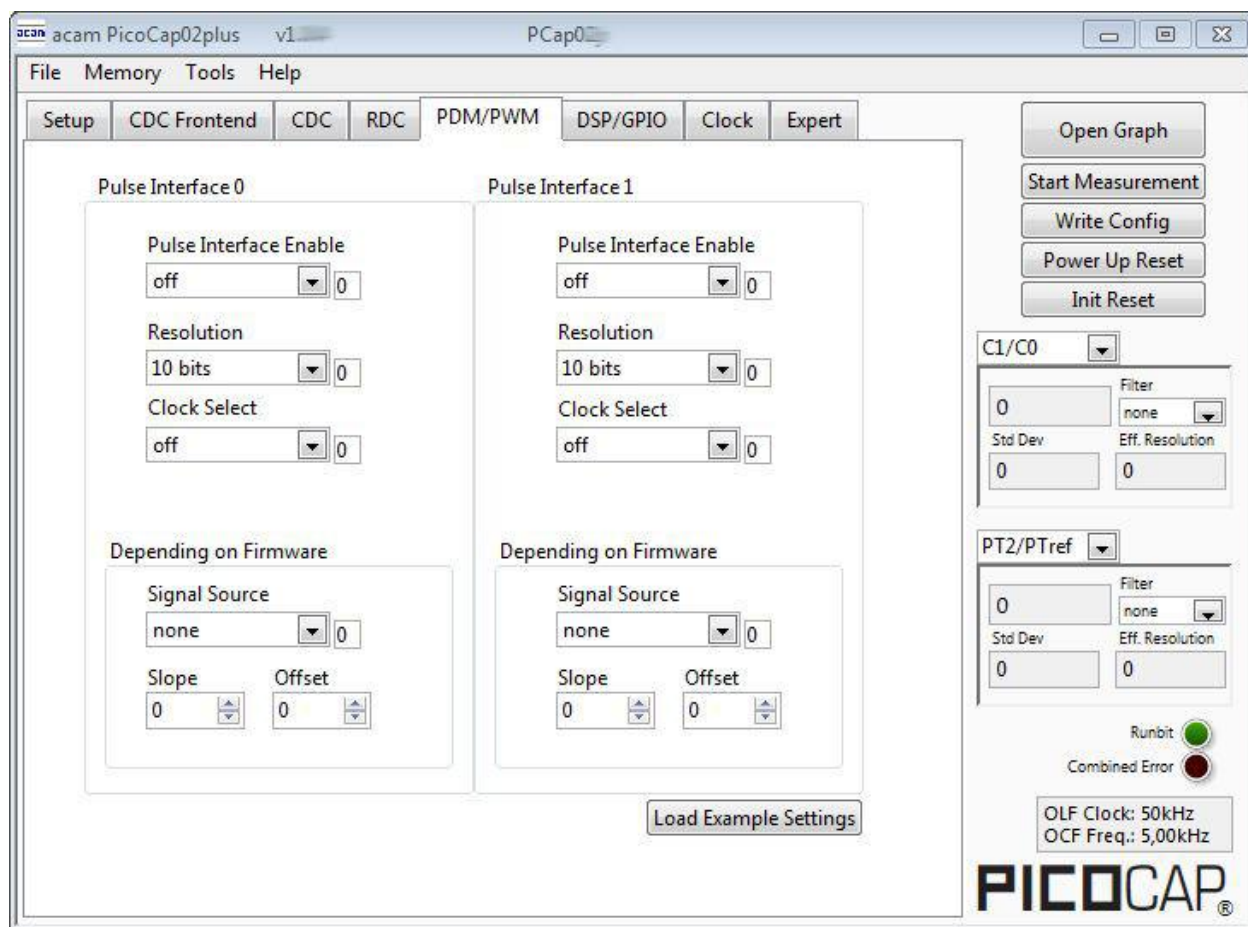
acam acam PicoCap02plus v1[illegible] PCap0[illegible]

File Memory Tools Help

Setup CDC Frontend CDC RDC PDM/PWM DSP/GPIO Clock Expert

Pulse Interface 0

Pulse Interface Enable
off 0

Resolution
10 bits 0

Clock Select
off 0

Depending on Firmware

Signal Source
none 0

Slope Offset
0 0

Pulse Interface 1

Pulse Interface Enable
off 0

Resolution
10 bits 0

Clock Select
off 0

Depending on Firmware

Signal Source
none 0

Slope Offset
0 0

Load Example Settings

Open Graph

Start Measurement

Write Config

Power Up Reset

Init Reset

C1/C0

0 Filter none

Std Dev Eff. Resolution

0 0

PT2/PTref

0 Filter none

Std Dev Eff. Resolution

0 0

Runbit

Combined Error

OLF Clock: 50kHz
OCF Freq.: 5,00kHz

PICOCAP®